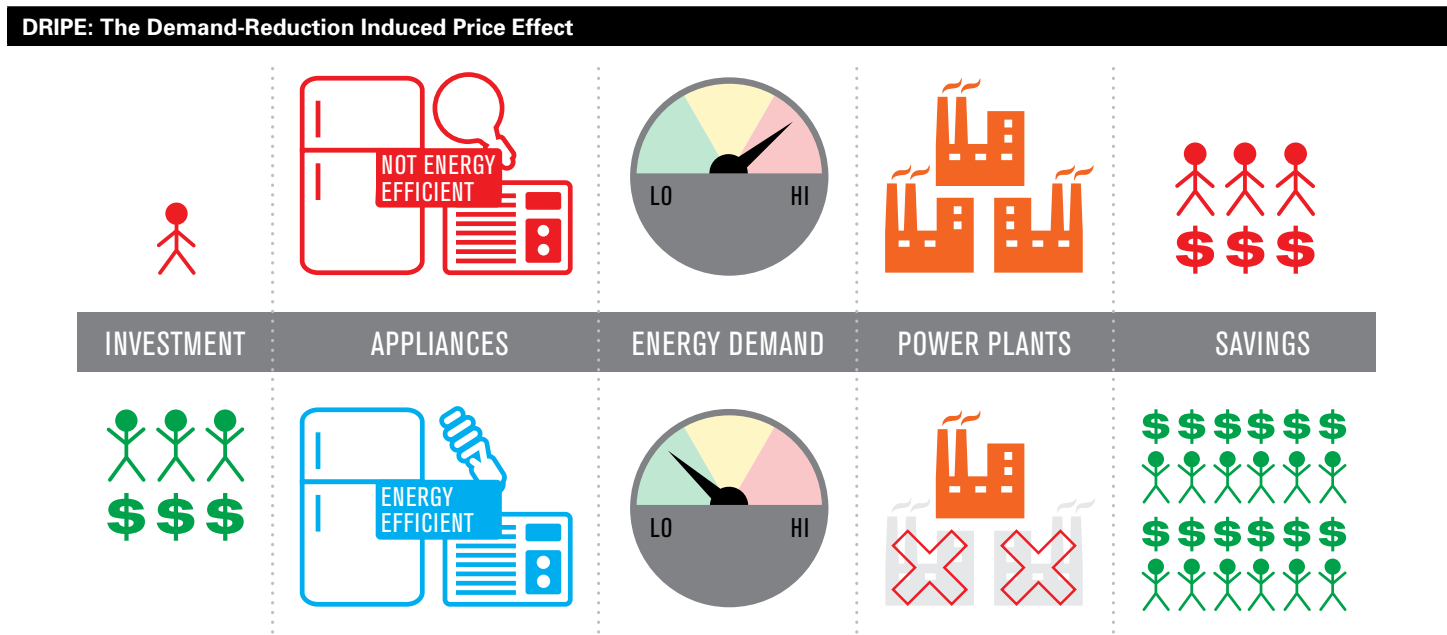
DRIPE: The Demand-Reduction Induced Price Effect

NOT ENERGY EFFICIENT

LO HI

$ $ $

| INVESTMENT | APPLIANCES | ENERGY DEMAND | POWER PLANTS | SAVINGS |
|---|---|---|---|---|

$ $ $

ENERGY EFFICIENT

LO HI

$ $ $ $ $ $

$ $ $ $ $ $